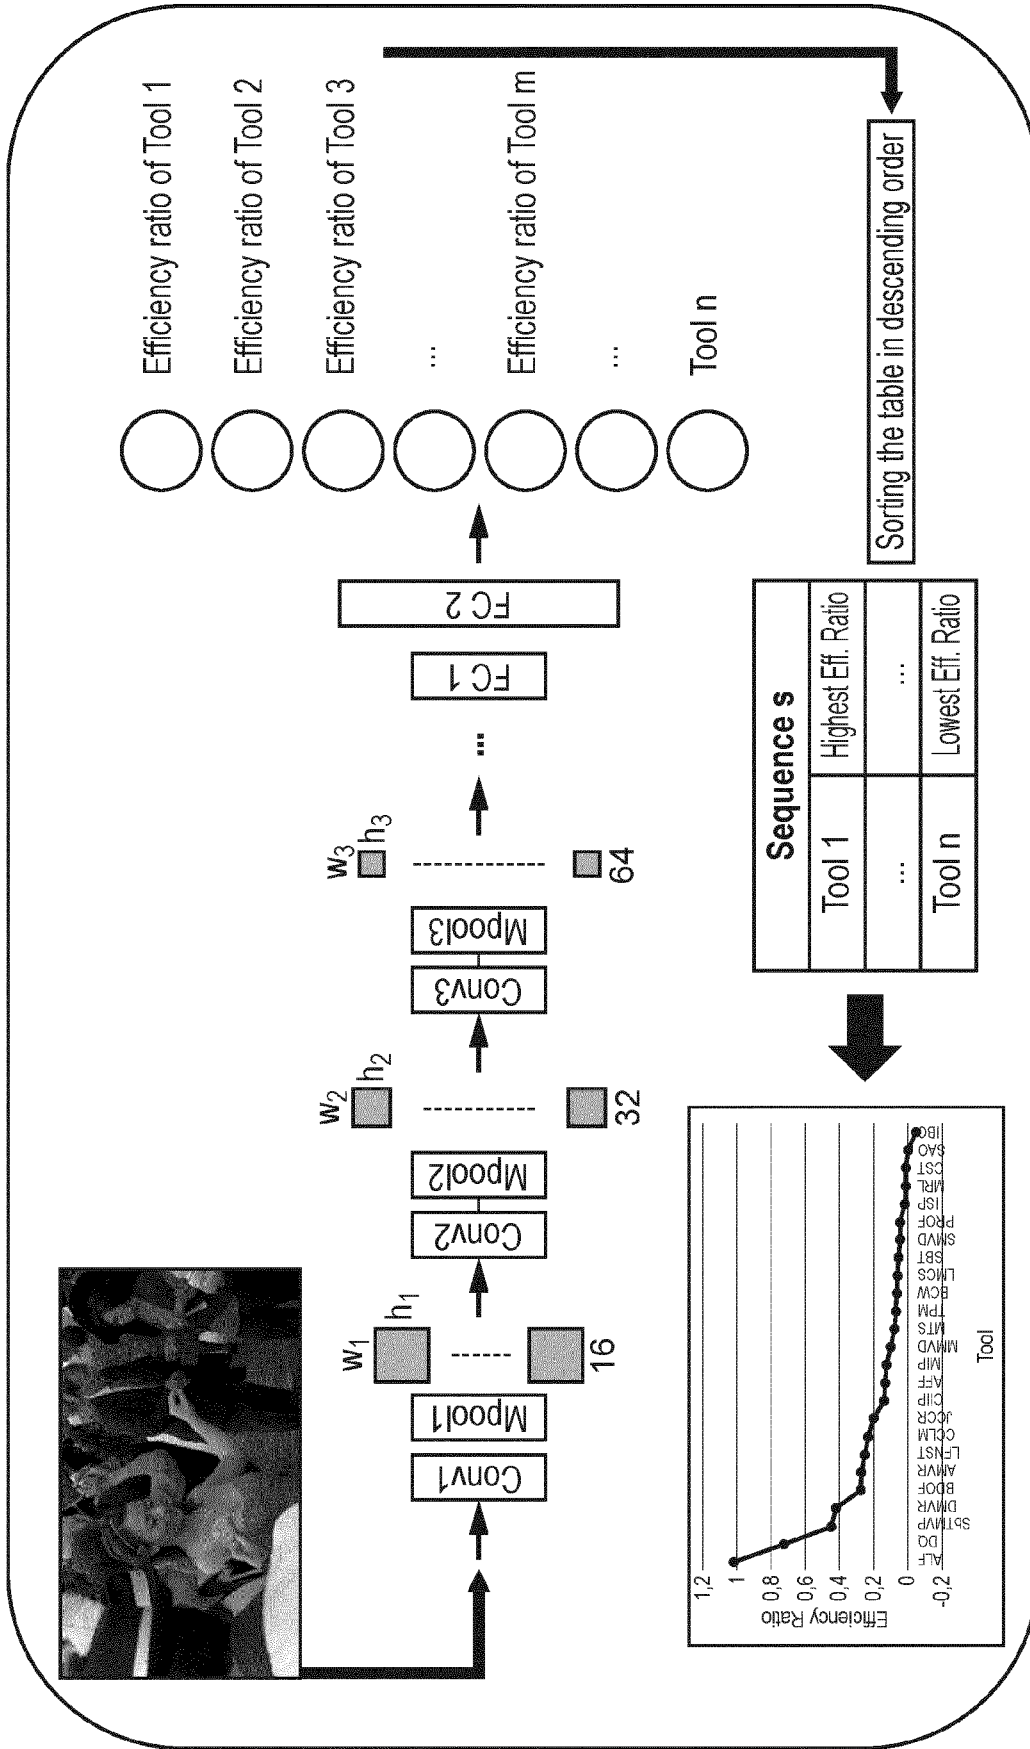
Conv1

Mpool1

$w_1$ $h_1$

16

Conv2

Mpool2

$w_2$ $h_2$

32

Conv3

Mpool3

$w_3$ $h_3$

64

...

FC 1

FC 2

Efficiency ratio of Tool 1

Efficiency ratio of Tool 2

Efficiency ratio of Tool 3

...

Efficiency ratio of Tool m

...

Tool n

Sorting the table in descending order

| Sequence s | |
|---|---|
| Tool 1 | Highest Eff. Ratio |
| ... | ... |
| Tool n | Lowest Eff. Ratio |

Efficiency Ratio

1,2
1
0,8
0,6
0,4
0,2
0
-0,2

ALF DQ SbTMVP DMVR BDOF AMVR LFNST CCLM JCCR CIIP AFF MIP MMVD MTS TPM BCW LMCS SBT SMVD PROF ISP MRL CST SAO IBC

Tool